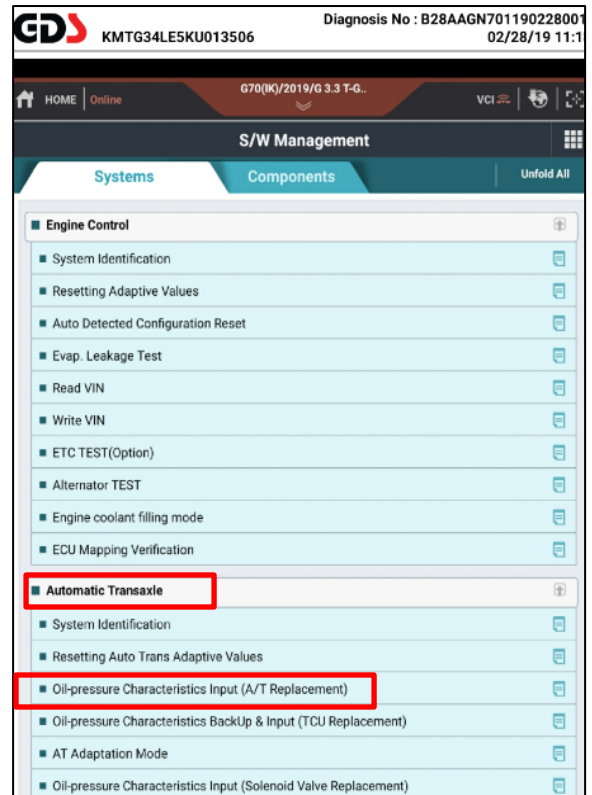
GDS KMTG34LE5KU013506

Diagnosis No : B28AAGN70119022800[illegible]
02/28/19 11:1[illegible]

HOME Online
G70(IK)/2019/G 3.3 T-G..
VCI

S/W Management

Systems
Components
Unfold All

Engine Control
System Identification
Resetting Adaptive Values
Auto Detected Configuration Reset
Evap. Leakage Test
Read VIN
Write VIN
ETC TEST(Option)
Alternator TEST
Engine coolant filling mode
ECU Mapping Verification

Automatic Transaxle
System Identification
Resetting Auto Trans Adaptive Values
Oil-pressure Characteristics Input (A/T Replacement)
Oil-pressure Characteristics BackUp & Input (TCU Replacement)
AT Adaptation Mode
Oil-pressure Characteristics Input (Solenoid Valve Replacement)